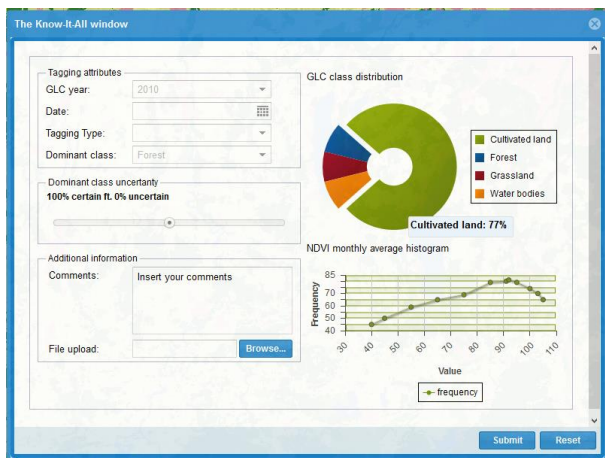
The Know-It-All window

Tagging attributes

GLC year: 2010

Date:

Tagging Type:

Dominant class: Forest

Dominant class uncertanty

100% certain ft. 0% uncertain

Additional information

Comments: Insert your comments

File upload: Browse...

GLC class distribution

Cultivated land

Forest

Grassland

Water bodies

Cultivated land: 77%

NDVI monthly average histogram

Frequency

85
80
75
70
65
60
55
50
45
40

30 40 50 60 70 80 90 100 110

Value

frequency

Submit

Reset